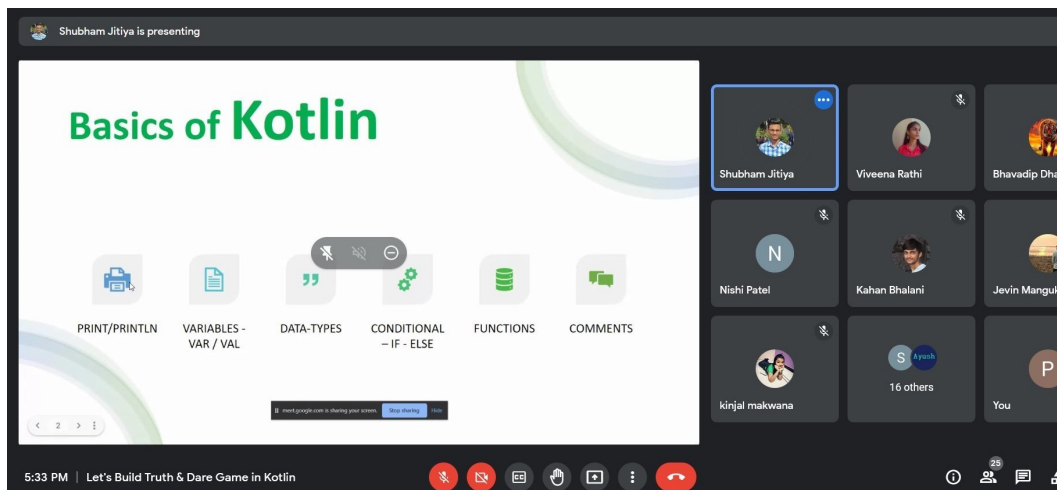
Shubham Jitiya is presenting

Basics of Kotlin

PRINT/PRINTLN

VARIABLES - VAR / VAL

DATA-TYPES

CONDITIONAL – IF - ELSE

FUNCTIONS

COMMENTS

meet.google.com is sharing your screen. Stop sharing Hide

2

Shubham Jitiya

Viveena Rathi

Bhavadip Dha

N

Nishi Patel

Kahan Bhalani

Jevin Manguk

kinjal makwana

S Ayush

16 others

P

You

5:33 PM | Let's Build Truth & Dare Game in Kotlin

25